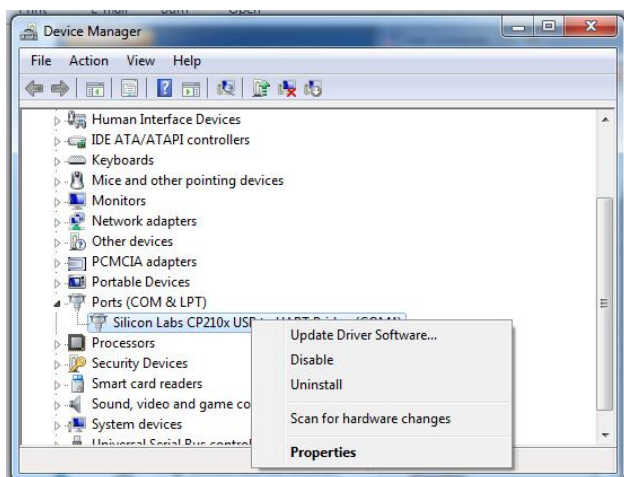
Device Manager

File Action View Help

Human Interface Devices
IDE ATA/ATAPI controllers
Keyboards
Mice and other pointing devices
Monitors
Network adapters
Other devices
PCMCIA adapters
Portable Devices
Ports (COM & LPT)
Silicon Labs CP210x USB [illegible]
Processors
Security Devices
Smart card readers
Sound, video and game co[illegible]
System devices
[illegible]

Update Driver Software...
Disable
Uninstall
Scan for hardware changes
Properties